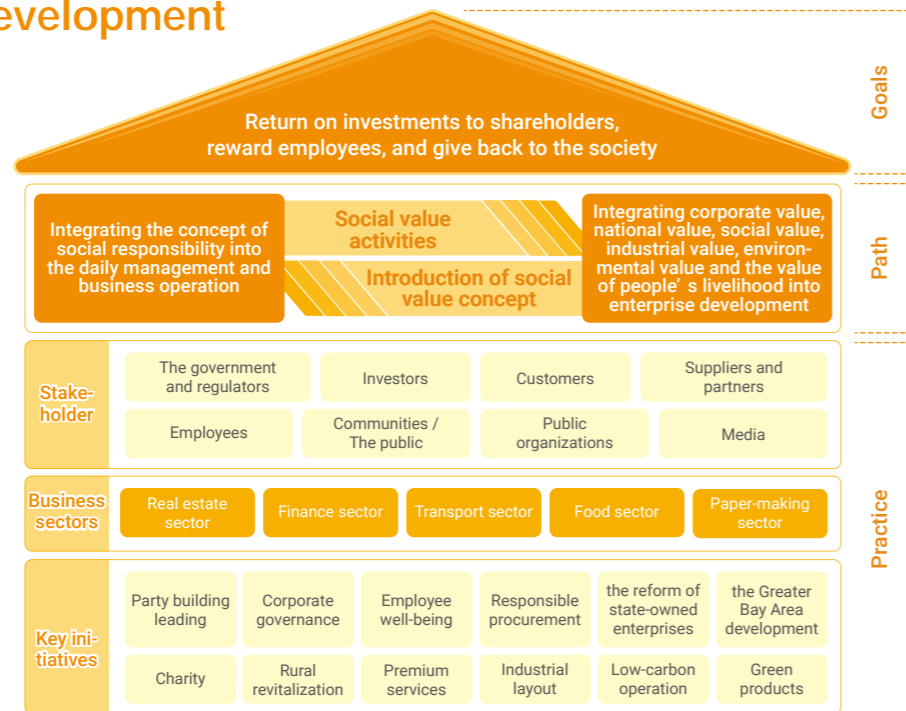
evelopment

Return on investments to shareholders, reward employees, and give back to the society

Goals

Integrating the concept of social responsibility into the daily management and business operation

Social value activities

Introduction of social value concept

Integrating corporate value, national value, social value, industrial value, environmental value and the value of people’ s livelihood into enterprise development

Path

Stakeholder

The government and regulators

Investors

Customers

Suppliers and partners

Employees

Communities / The public

Public organizations

Media

Business sectors

Real estate sector

Finance sector

Transport sector

Food sector

Paper-making sector

Practice

Key initiatives

Party building leading

Corporate governance

Employee well-being

Responsible procurement

the reform of state-owned enterprises

the Greater Bay Area development

Charity

Rural revitalization

Premium services

Industrial layout

Low-carbon operation

Green products